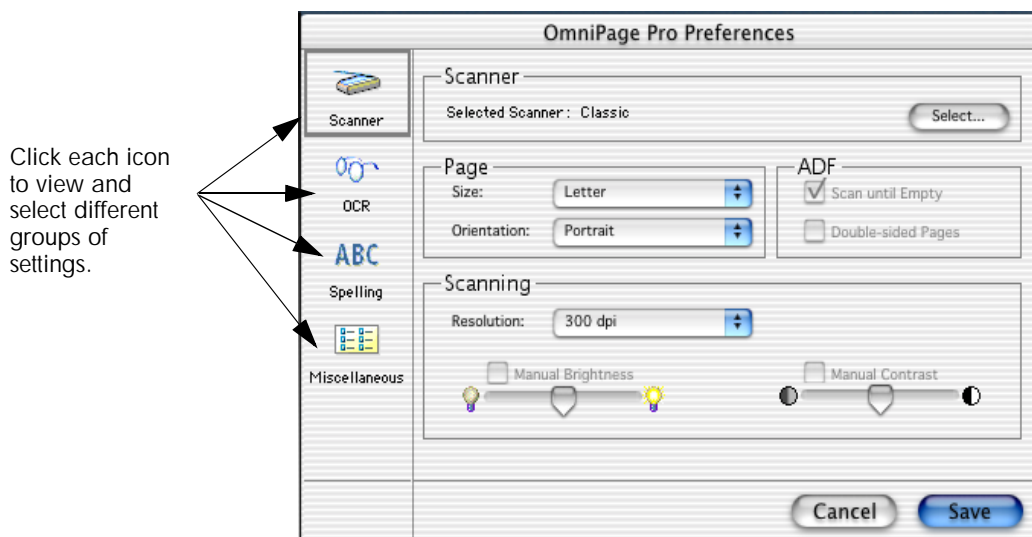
Click each icon to view and select different groups of settings.

OmniPage Pro Preferences

Scanner

OCR

ABC

Spelling

Miscellaneous

Scanner

Selected Scanner : Classic

Select...

Page

Size:

Letter

Orientation:

Portrait

ADF

Scan until Empty

Double-sided Pages

Scanning

Resolution:

300 dpi

Manual Brightness

Manual Contrast

Cancel

Save